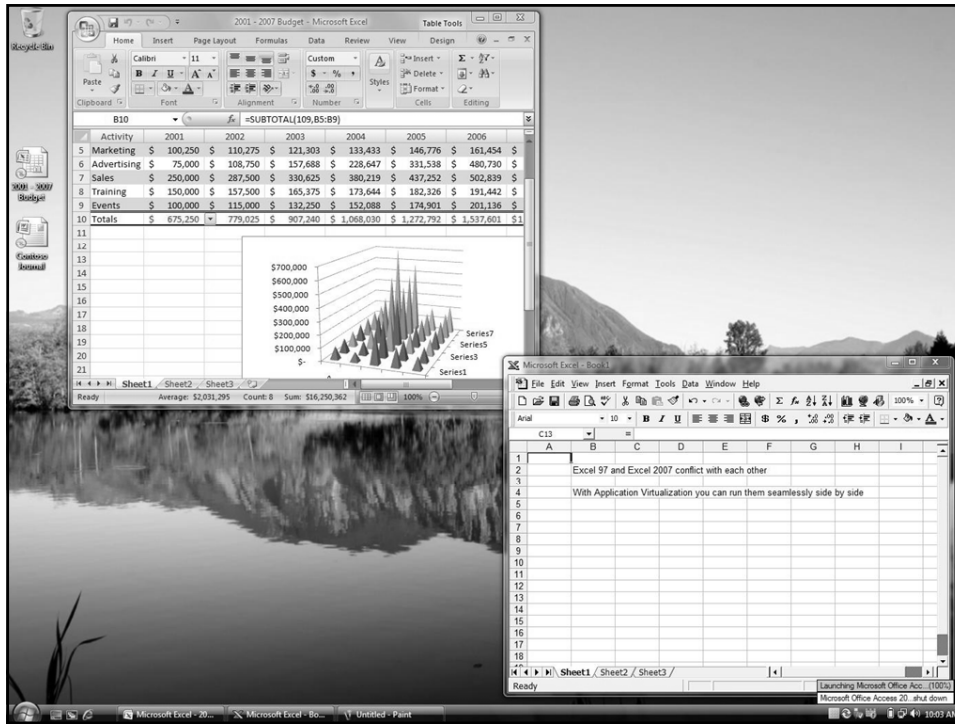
Recycle Bin

2001 - 2007 Budget

Contoso Journal

2001 - 2007 Budget - Microsoft Excel

Table Tools

Home Insert Page Layout Formulas Data Review View Design

Paste

Calibri 11

B I U A A

Custom

$ - % ,

Styles

Insert Delete Format

Σ

Clipboard Font Alignment Number Cells Editing

B10 $f_x$ =SUBTOTAL(109,B5:B9)

| | Activity | 2001 | 2002 | 2003 | 2004 | 2005 | 2006 |
|---|---|---|---|---|---|---|---|
| 5 | Marketing | $ 100,250 | $ 110,275 | $ 121,303 | $ 133,433 | $ 146,776 | $ 161,454 |
| 6 | Advertising | $ 75,000 | $ 108,750 | $ 157,688 | $ 228,647 | $ 331,538 | $ 480,730 |
| 7 | Sales | $ 250,000 | $ 287,500 | $ 330,625 | $ 380,219 | $ 437,252 | $ 502,839 |
| 8 | Training | $ 150,000 | $ 157,500 | $ 165,375 | $ 173,644 | $ 182,326 | $ 191,442 |
| 9 | Events | $ 100,000 | $ 115,000 | $ 132,250 | $ 152,088 | $ 174,901 | $ 201,136 |
| 10 | Totals | $ 675,250 | 779,025 | $ 907,240 | $ 1,068,030 | $ 1,272,792 | $ 1,537,601 |

$700,000
$600,000
$500,000
$400,000
$300,000
$200,000
$100,000
$-

Series7
Series5
Series3
Series1

Sheet1 Sheet2 Sheet3

Ready Average: $2,031,295 Count: 8 Sum: $16,250,362 100%

Microsoft Excel - Book1

File Edit View Insert Format Tools Data Window Help

Arial 10 B I U $ % ,

C13 =

A B C D E F G H I

Excel 97 and Excel 2007 conflict with each other

With Application Virtualization you can run them seamlessly side by side

Sheet1 Sheet2 Sheet3

Ready

Launching Microsoft Office Acc... (100%)

Microsoft Office Access 20...shut down

Microsoft Excel - 20... Microsoft Excel - Bo... Untitled - Paint

10:03 A